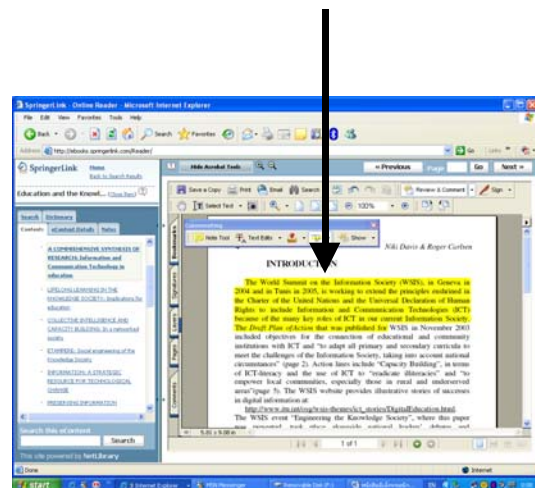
SpringerLink - Online Reader - Microsoft Internet Explorer

File Edit View Favorites Tools Help

Back Search Favorites

Address http://ebooks.springerlink.com/Reader/

Go Links

SpringerLink Home Back to Search Results

Education and the Knowl... (Click Here)

Hide Acrobat Tools

« Previous Page Go Next »

Save a Copy Print Email Search Review & Comment Sign

Select Text 100%

Search Dictionary

Contents eContent Details Notes

A COMPREHENSIVE SYNTHESIS OF RESEARCH: Information and Communication Technology in education

LIFELONG LEARNING IN THE KNOWLEDGE SOCIETY: Implications for education

COLLECTIVE INTELLIGENCE AND CAPACITY BUILDING: In a networked society

ETHIOPIDE: Social engineering of the Knowledge Society

INFORMATION: A STRATEGIC RESOURCE FOR TECHNOLOGICAL CHANGE

PRESERVING INFORMATION

Commenting

Note Tool Text Edits Show

Niki Davis & Roger Carlsen

INTRODUCTION

The World Summit on the Information Society (WSIS), in Geneva in 2004 and in Tunis in 2005, is working to extend the principles enshrined in the Charter of the United Nations and the Universal Declaration of Human Rights to include Information and Communication Technologies (ICT) because of the many key roles of ICT in our current Information Society. The Draft Plan of Action that was published for WSIS in November 2003 included objectives for the connection of educational and community institutions with ICT and "to adapt all primary and secondary curricula to meet the challenges of the Information Society, taking into account national circumstances" (page 2). Action lines include "Capacity Building", in terms of ICT-literacy and the use of ICT to "eradicate illiteracies" and "to empower local communities, especially those in rural and underserved areas" (page 5). The WSIS website provides illustrative stories of successes in digital information at:

http://www.itu.int/osg/wsis-themes/ict_stories/DigitalEducation.html.

The WSIS event "Engineering the Knowledge Society", where this paper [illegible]

Bookmarks Signatures Layers Pages Comments

5.81 x 9.00 in

1 of 1

Search this eContent

Search

This site powered by NetLibrary

Done

Internet

start

MSN Messenger